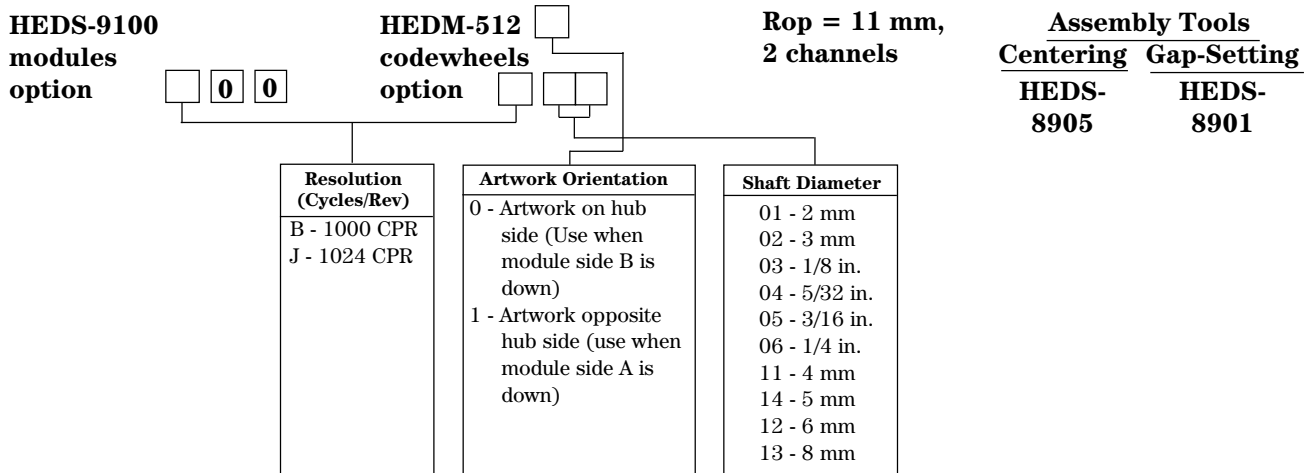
HEDS-9100 modules option 0 0

HEDM-512 codewheels option

Rop = 11 mm, 2 channels

Assembly Tools

| Centering | Gap-Setting |
|---|---|
| HEDS-8905 | HEDS-8901 |

Resolution (Cycles/Rev)
B - 1000 CPR
J - 1024 CPR

Artwork Orientation
0 - Artwork on hub side (Use when module side B is down)
1 - Artwork opposite hub side (use when module side A is down)

Shaft Diameter
01 - 2 mm
02 - 3 mm
03 - 1/8 in.
04 - 5/32 in.
05 - 3/16 in.
06 - 1/4 in.
11 - 4 mm
14 - 5 mm
12 - 6 mm
13 - 8 mm